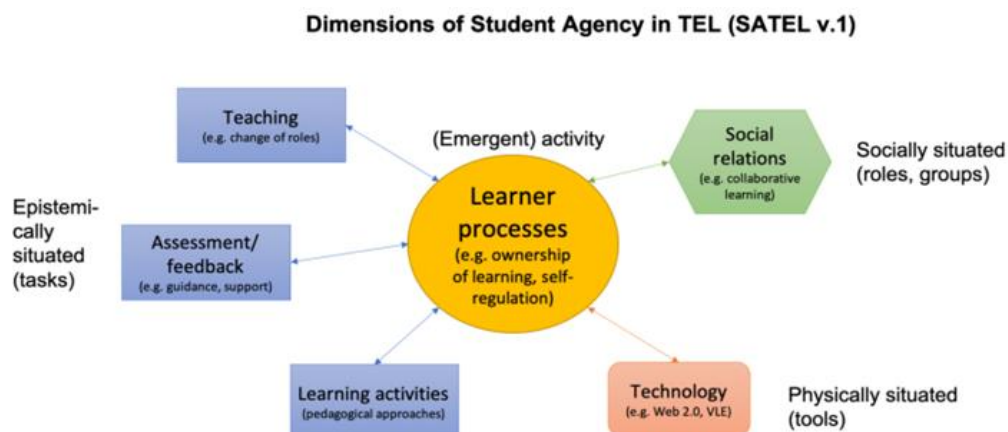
Dimensions of Student Agency in TEL (SATEL v.1)

Teaching
(e.g. change of roles)

(Emergent) activity

Social relations
(e.g. collaborative learning)

Socially situated (roles, groups)

Epistemically situated (tasks)

Learner processes
(e.g. ownership of learning, self-regulation)

Assessment/ feedback
(e.g. guidance, support)

Learning activities
(pedagogical approaches)

Technology
(e.g. Web 2.0, VLE)

Physically situated (tools)